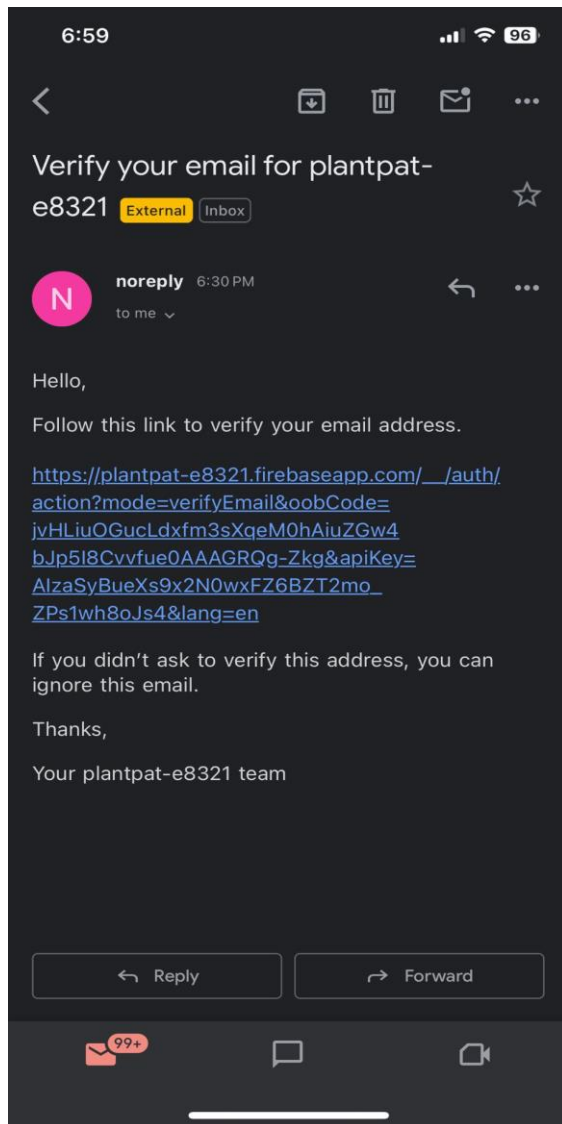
6:59

96

Verify your email for plantpat-e8321 External Inbox

N

noreply 6:30 PM

to me

Hello,

Follow this link to verify your email address.

https://plantpat-e8321.firebaseapp.com/__/auth/action?mode=verifyEmail&oobCode=jvHLiuOGucLdxfm3sXqeM0hAiuZGw4bJp5I8Cvvfue0AAAGRQg-Zkg&apiKey=AIzaSyBueXs9x2N0wxFZ6BZT2mo_ZPs1wh8oJs4&lang=en

If you didn't ask to verify this address, you can ignore this email.

Thanks,

Your plantpat-e8321 team

Reply

Forward

99+